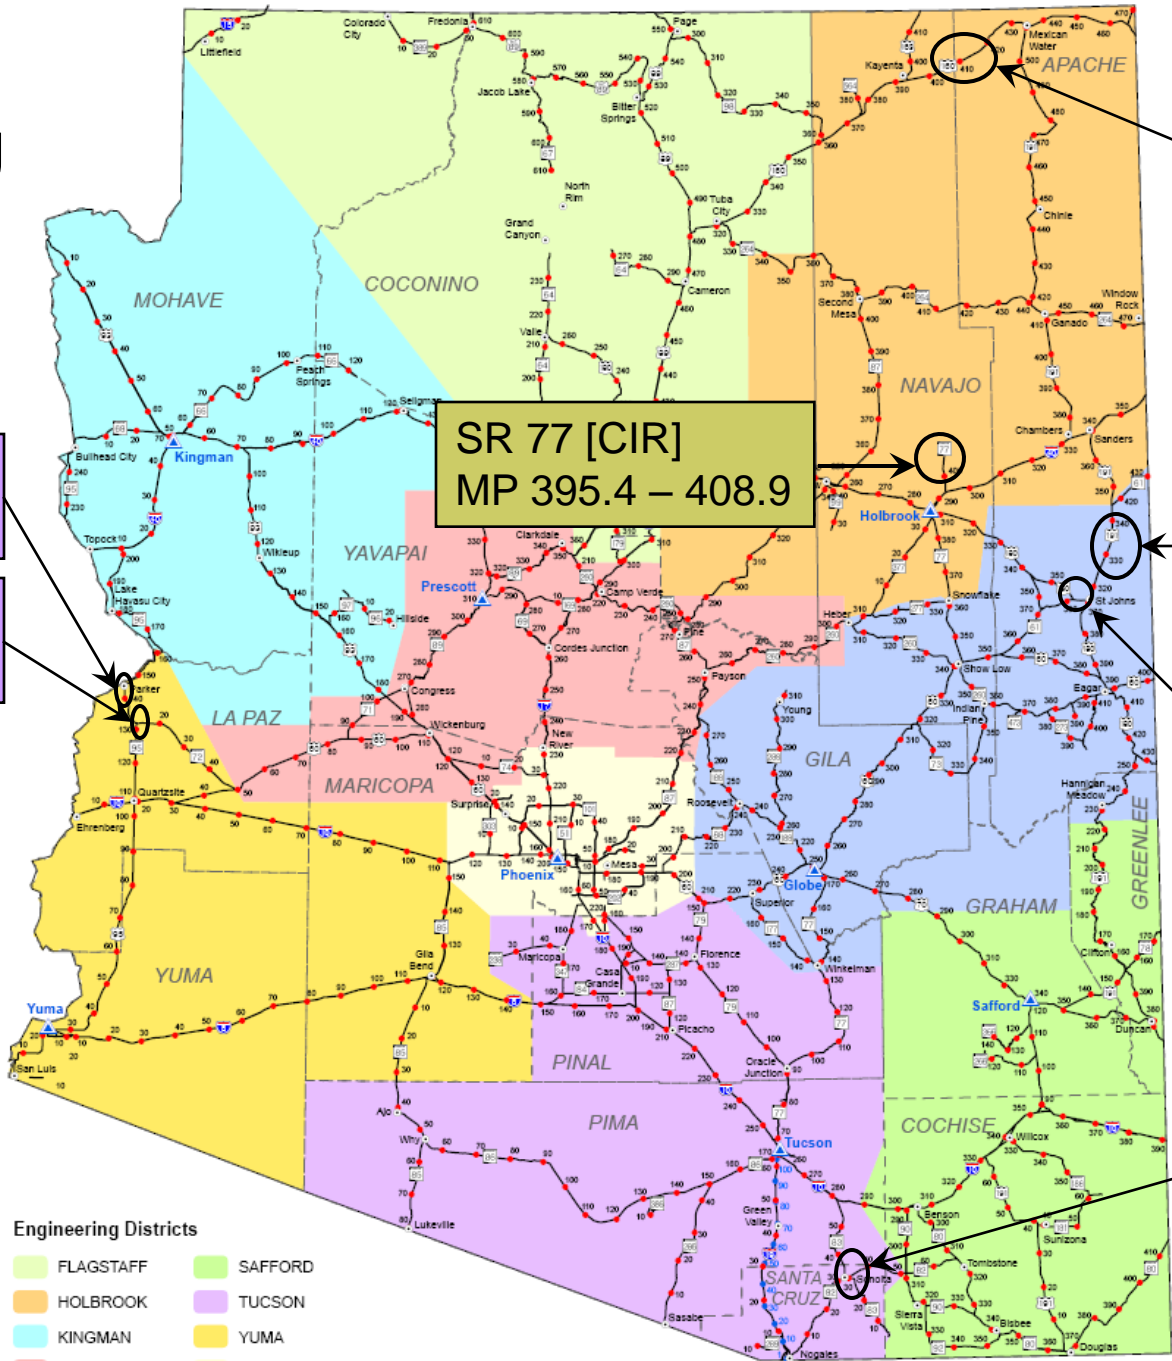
SR 77 [CIR]
MP 395.4 – 408.9

MOHAVE
COCONINO
NAVAJO
APACHE
YAVAPAI
LA PAZ
MARICOPA
GILA
GREENLEE
GRAHAM
YUMA
PINAL
PIMA
COCHISE
SANTA CRUZ

Littlefield
Colorado City
Fredonia
Page
Kayenta
Mexican Water
Jacob Lake
Bitter Springs
North Rim
Grand Canyon
Tuba City
Cameron
Chinle
Window Rock
Ganado
Second Mesa
Valle
Peach Springs
Seligman
Kingman
Bullhead City
Topock
Wikieup
Lake Havasu City
Chambers
Sanders
Holbrook
Clarkdale
Prescott
Camp Verde
Pine
Cordes Junction
Payson
Heber
Snowflake
St Johns
Show Low
Hillside
Congress
Wickenburg
Parker
Quartzsite
Ehrenberg
New River
Young
Eagar
Indian Pine
Hannigan Meadow
Surprise
Phoenix
Mesa
Roosevelt
Globe
Superior
Winkelman
Florence
Casa Grande
Maricopa
Gila Bend
Picacho
Oracle Junction
Safford
Clifton
Duncan
Yuma
San Luis
Ajo
Why
Lukeville
Tucson
Green Valley
Sasabe
Nogales
Sonoita
Benson
Willcox
Tombstone
Sierra Vista
Bisbee
Douglas
Sunizona

Engineering Districts
FLAGSTAFF
HOLBROOK
KINGMAN
SAFFORD
TUCSON
YUMA